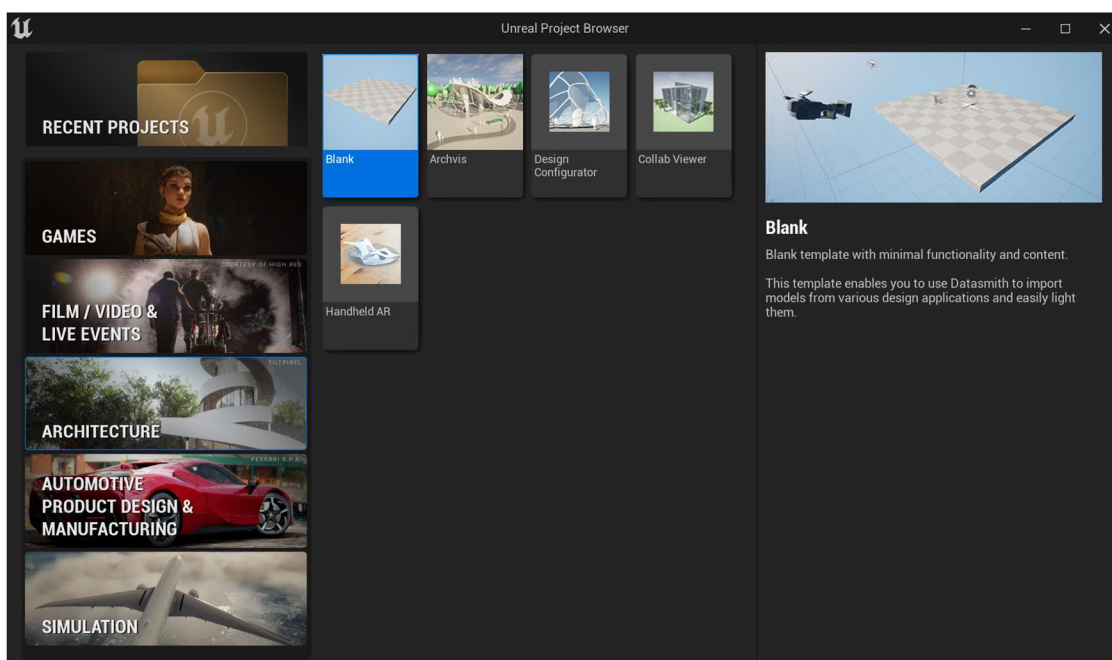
Unreal Project Browser

RECENT PROJECTS

GAMES

COURTESY OF HIGH RES

FILM / VIDEO & LIVE EVENTS

TILTPIXEL

ARCHITECTURE

FERRARI S.P.A.

AUTOMOTIVE PRODUCT DESIGN & MANUFACTURING

SIMULATION

Blank

Archvis

Design Configurator

Collab Viewer

Handheld AR

Blank

Blank template with minimal functionality and content.

This template enables you to use Datasmith to import models from various design applications and easily light them.